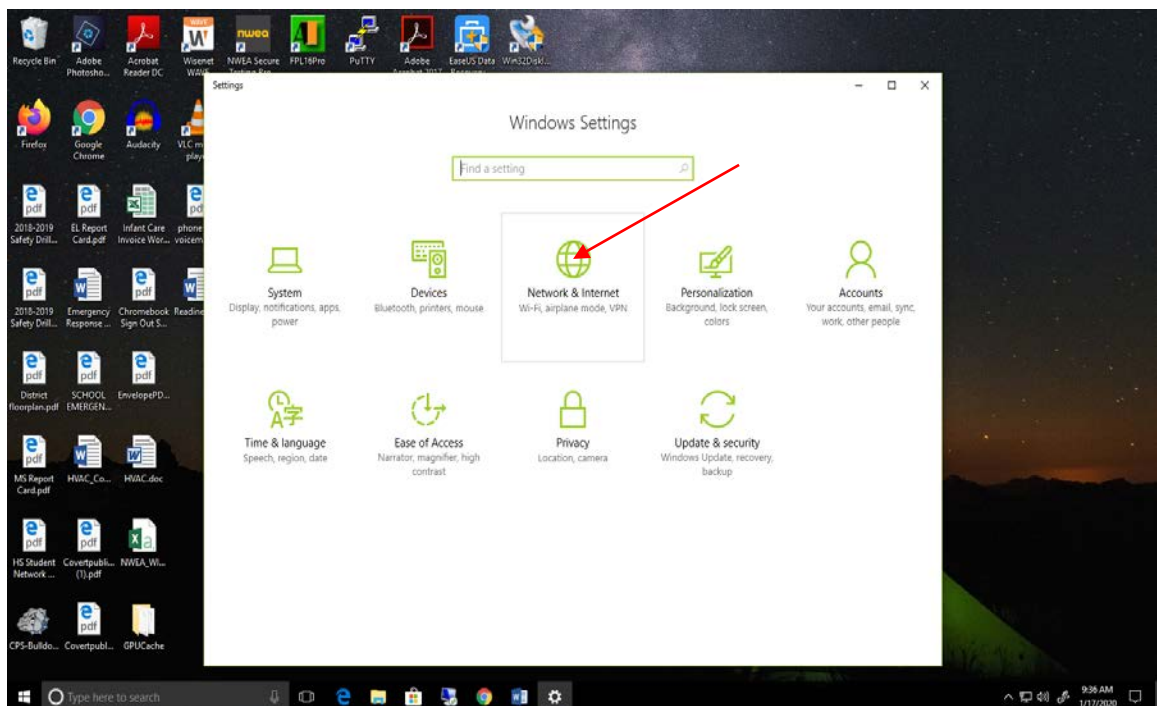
Recycle Bin
Adobe Photosho...
Acrobat Reader DC
Wisenet WAVE
NWEA Secure Testing Bro...
FPL16Pro
PuTTY
Adobe Acrobat 2017
EaseUS Data Recovery...
Win32DiskI...

Firefox
Google Chrome
Audacity
VLC media player

2018-2019 Safety Drill...
EL Report Card.pdf
Infant Care Invoice Wor...
phone voicem...

2018-2019 Safety Drill...
Emergency Response ...
Chromebook Sign Out S...
Readine...

District floorplan.pdf
SCHOOL EMERGEN...
EnvelopePD...

MS Report Card.pdf
HVAC_Co...
HVAC.doc

HS Student Network ...
Covertpubli... (1).pdf
NWEA_Wi...

CPS-Bulldo...
Covertpubl...
GPUCache

Settings

Windows Settings

Find a setting

System
Display, notifications, apps, power

Devices
Bluetooth, printers, mouse

Network & Internet
Wi-Fi, airplane mode, VPN

Personalization
Background, lock screen, colors

Accounts
Your accounts, email, sync, work, other people

Time & language
Speech, region, date

Ease of Access
Narrator, magnifier, high contrast

Privacy
Location, camera

Update & security
Windows Update, recovery, backup

Type here to search

9:36 AM
1/17/2020